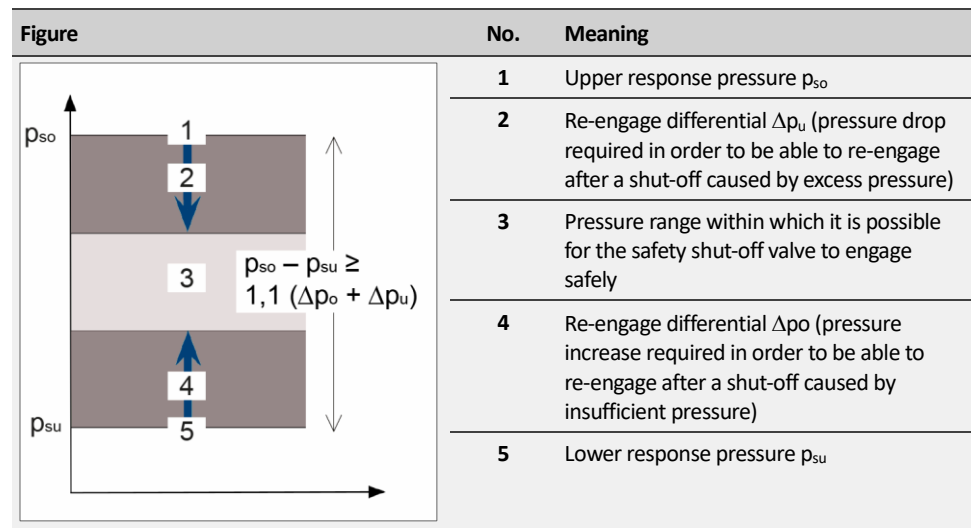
| Figure | No. | Meaning |
|---|---|---|
| $p_{so}$ 1 2 3 $p_{so} - p_{su} \geq 1{,}1\ (\Delta p_o + \Delta p_u)$ 4 $p_{su}$ 5 | 1 | Upper response pressure $p_{so}$ |
| | 2 | Re-engage differential $\Delta p_u$ (pressure drop required in order to be able to re-engage after a shut-off caused by excess pressure) |
| | 3 | Pressure range within which it is possible for the safety shut-off valve to engage safely |
| | 4 | Re-engage differential $\Delta$po (pressure increase required in order to be able to re-engage after a shut-off caused by insufficient pressure) |
| | 5 | Lower response pressure $p_{su}$ |